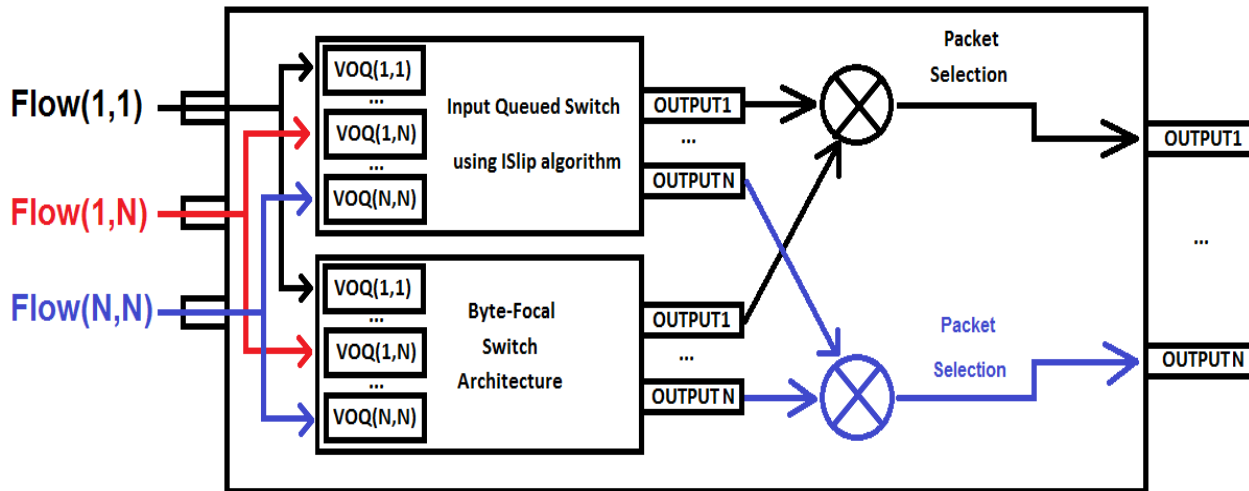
Flow(1,1)

Flow(1,N)

Flow(N,N)

VOQ(1,1)
...
VOQ(1,N)
...
VOQ(N,N)

Input Queued Switch

using ISlip algorithm

OUTPUT1
...
OUTPUT N

VOQ(1,1)
...
VOQ(1,N)
...
VOQ(N,N)

Byte-Focal

Switch

Architecture

OUTPUT1
...
OUTPUT N

Packet

Selection

Packet

Selection

OUTPUT1

...

OUTPUT N